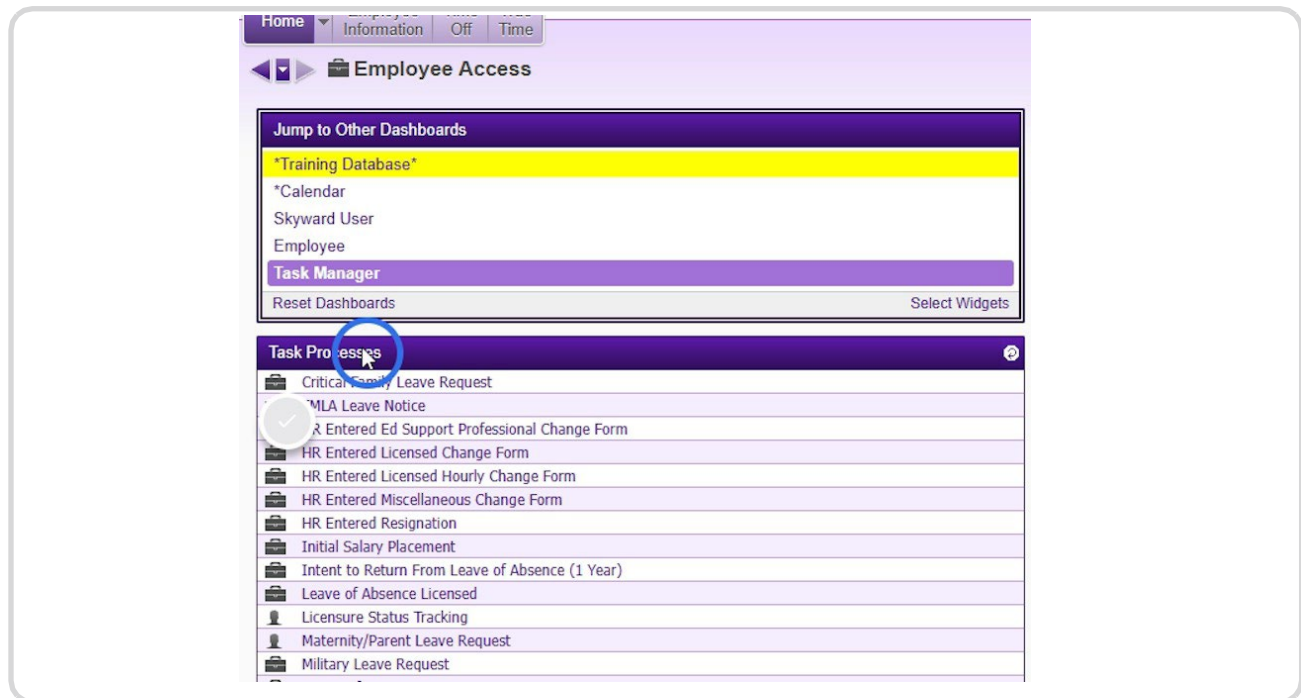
Home | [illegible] Information | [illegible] Off | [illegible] Time

Employee Access

Jump to Other Dashboards

*Training Database*

*Calendar

Skyward User

Employee

Task Manager

Reset Dashboards

Select Widgets

Task Pro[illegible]es

Critical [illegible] Leave Request

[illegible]MLA Leave Notice

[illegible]R Entered Ed Support Professional Change Form

HR Entered Licensed Change Form

HR Entered Licensed Hourly Change Form

HR Entered Miscellaneous Change Form

HR Entered Resignation

Initial Salary Placement

Intent to Return From Leave of Absence (1 Year)

Leave of Absence Licensed

Licensure Status Tracking

Maternity/Parent Leave Request

Military Leave Request